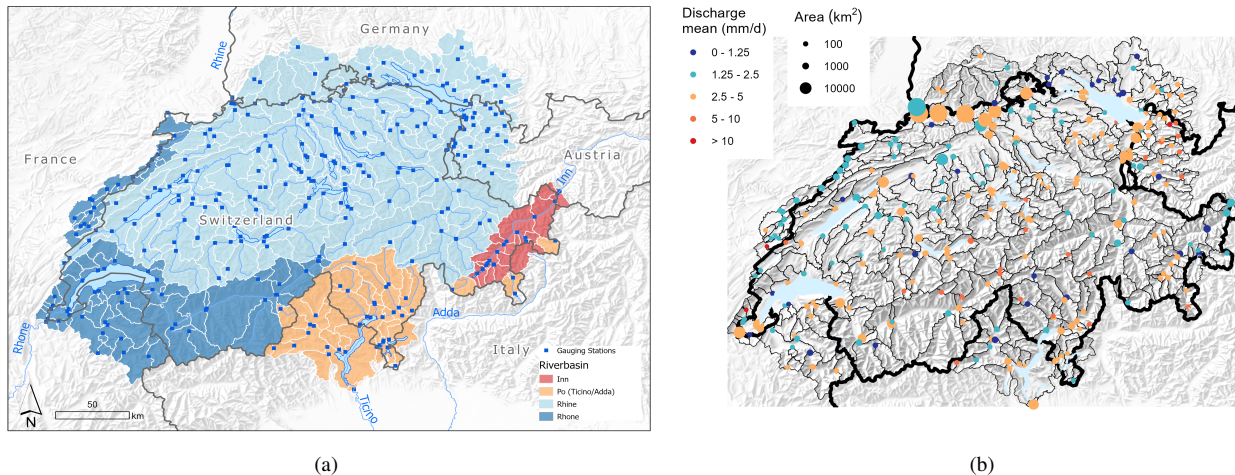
Germany
Rhine
France
Austria
Inn
Switzerland
Adda
Italy
Rhone
Ticino
Gauging Stations
Riverbasin
Inn
Po (Ticino/Adda)
Rhine
Rhone
N
50
km

(a)

Discharge mean (mm/d)
0 - 1.25
1.25 - 2.5
2.5 - 5
5 - 10
> 10
Area (km$^2$)
100
1000
10000

(b)